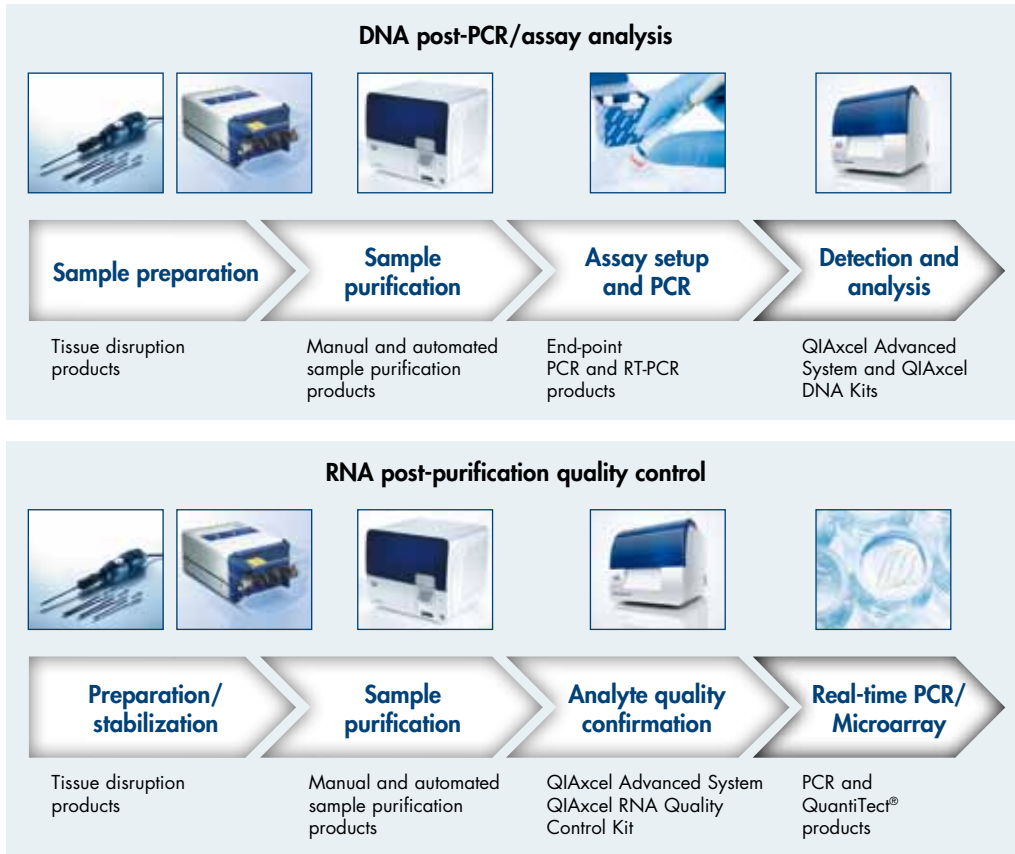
DNA post-PCR/assay analysis

Sample preparation

Sample purification

Assay setup and PCR

Detection and analysis

Tissue disruption products

Manual and automated sample purification products

End-point PCR and RT-PCR products

QIAxcel Advanced System and QIAxcel DNA Kits

RNA post-purification quality control

Preparation/ stabilization

Sample purification

Analyte quality confirmation

Real-time PCR/ Microarray

Tissue disruption products

Manual and automated sample purification products

QIAxcel Advanced System QIAxcel RNA Quality Control Kit

PCR and QuantiTect® products